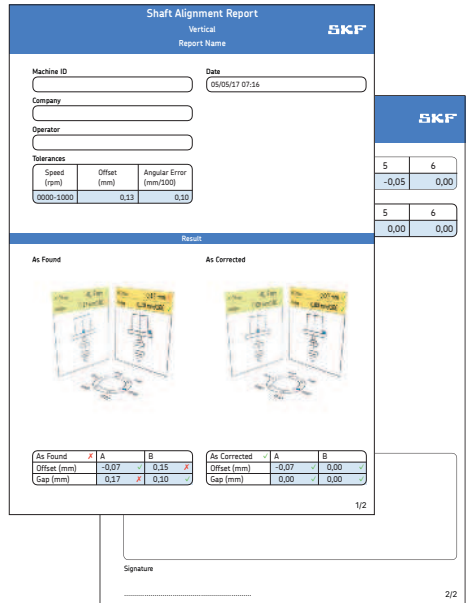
Shaft Alignment Report
Vertical
Report Name

SKF

Machine ID

Date
05/05/17 07:16

Company

Operator

Tolerances

| Speed (rpm) | Offset (mm) | Angular Error (mm/100) |
|---|---|---|
| 0000-1000 | 0,13 | 0,10 |

Result

As Found

As Corrected

| As Found ✗ | A | B |
|---|---|---|
| Offset (mm) | -0,07 ✓ | 0,15 ✗ |
| Gap (mm) | 0,17 ✗ | 0,10 ✓ |

| As Corrected ✓ | A | B |
|---|---|---|
| Offset (mm) | -0,07 ✓ | 0,00 ✓ |
| Gap (mm) | 0,00 ✓ | 0,00 ✓ |

1/2

SKF

| 5 | 6 |
|---|---|
| -0,05 | 0,00 |

| 5 | 6 |
|---|---|
| 0,00 | 0,00 |

Signature

2/2